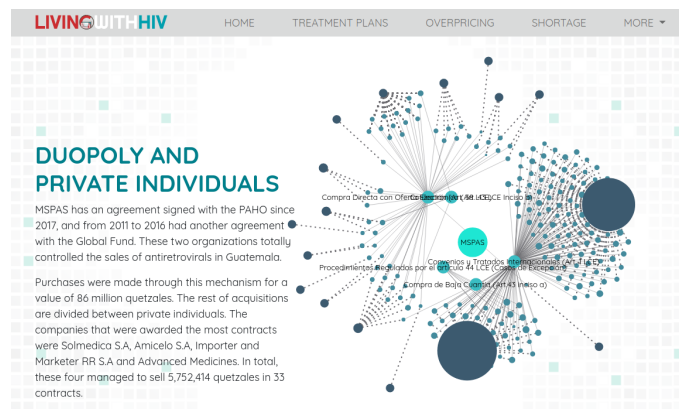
LIVINGWITHHIV

HOME TREATMENT PLANS OVERPRICING SHORTAGE MORE

DUOPOLY AND PRIVATE INDIVIDUALS

MSPAS has an agreement signed with the PAHO since 2017, and from 2011 to 2016 had another agreement with the Global Fund. These two organizations totally controlled the sales of antiretrovirals in Guatemala.

Purchases were made through this mechanism for a value of 86 million quetzales. The rest of acquisitions are divided between private individuals. The companies that were awarded the most contracts were Solmedica S.A, Amicelo S.A, Importer and Marketer RR S.A and Advanced Medicines. In total, these four managed to sell 5,752,414 quetzales in 33 contracts.

Compra Directa con Oferta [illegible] (Art. 43 LCE Inciso b)

MSPAS

Convenios y Tratados Internacionales (Art. 1 LCE)

Procedimientos Regulados por el artículo 44 LCE (Casos de Excepción)

Compra de Baja Cuantía (Art. 43 Inciso a)